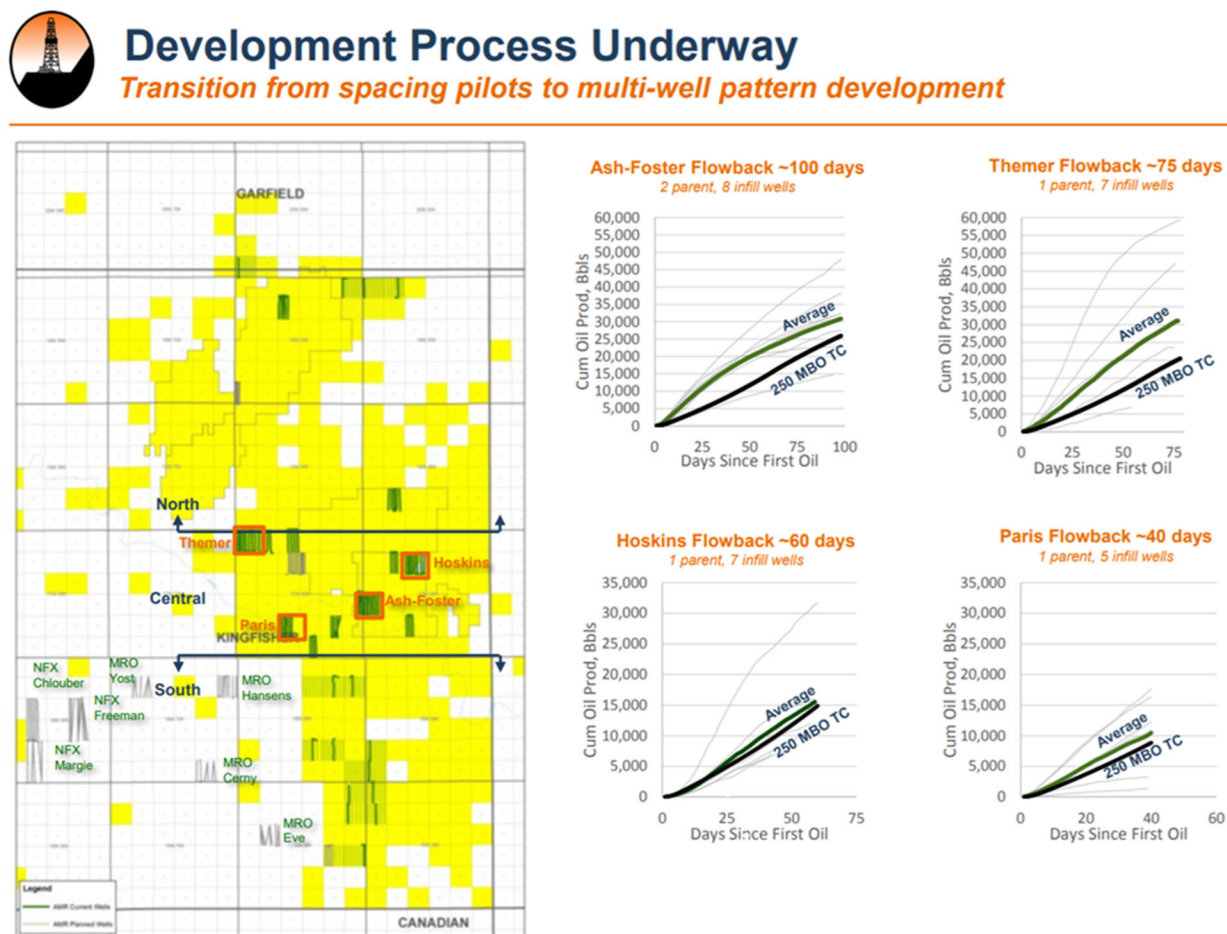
Development Process Underway

Transition from spacing pilots to multi-well pattern development

GARFIELD

North

Themer

Hoskins

Central

Ash-Foster

Paris

KINGFISHER

NFX Chlouber

MRO Yost

South

MRO Hansens

NFX Freeman

NFX Margie

MRO Cerny

MRO Eve

Legend

AMR Current Wells

AMR Planned Wells

CANADIAN

Ash-Foster Flowback ~100 days

2 parent, 8 infill wells

Cum Oil Prod, Bbls

60,000
55,000
50,000
45,000
40,000
35,000
30,000
25,000
20,000
15,000
10,000
5,000
0

Average

250 MBO TC

0 25 50 75 100

Days Since First Oil

Themer Flowback ~75 days

1 parent, 7 infill wells

Cum Oil Prod, Bbls

60,000
55,000
50,000
45,000
40,000
35,000
30,000
25,000
20,000
15,000
10,000
5,000
0

Average

250 MBO TC

0 25 50 75

Days Since First Oil

Hoskins Flowback ~60 days

1 parent, 7 infill wells

Cum Oil Prod, Bbls

35,000
30,000
25,000
20,000
15,000
10,000
5,000
0

Average

250 MBO TC

0 25 50 75

Days Since First Oil

Paris Flowback ~40 days

1 parent, 5 infill wells

Cum Oil Prod, Bbls

35,000
30,000
25,000
20,000
15,000
10,000
5,000
0

Average

250 MBO TC

0 20 40 60

Days Since First Oil